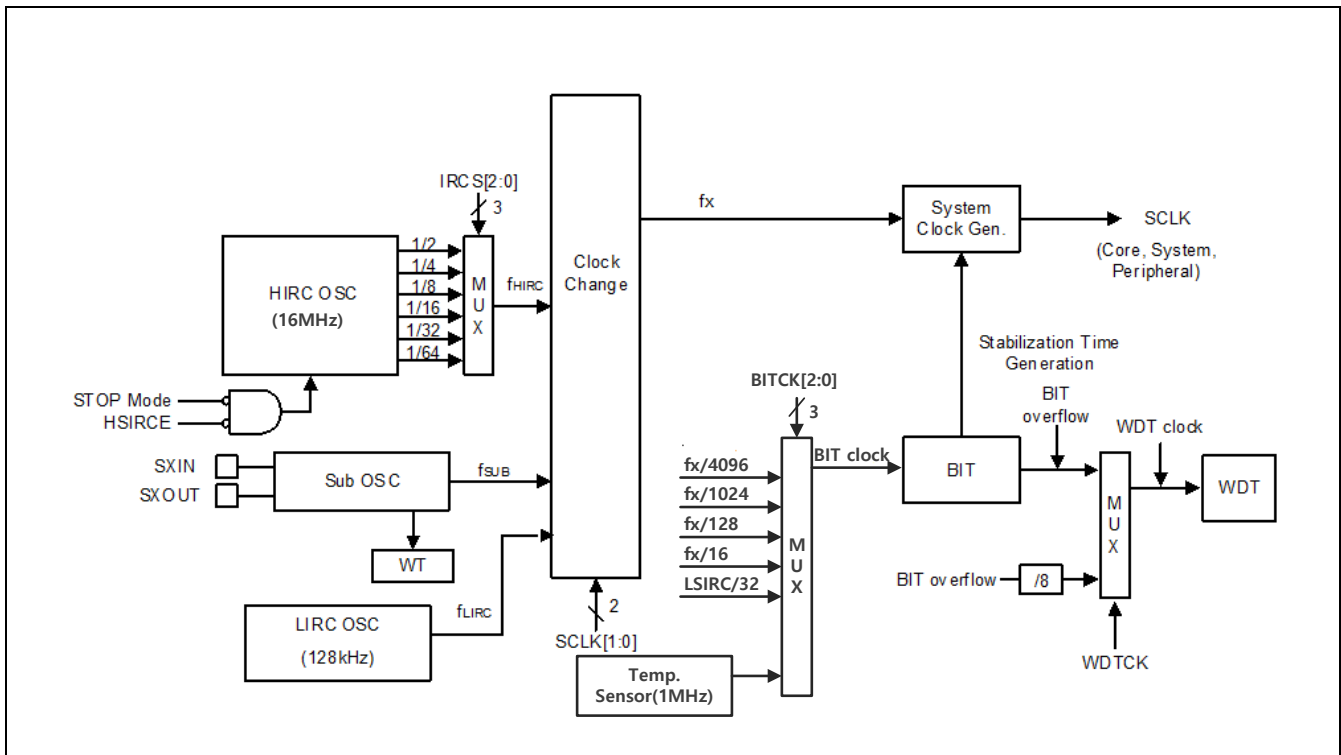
IRCS[2:0]
3
HIRC OSC
(16MHz)
1/2
1/4
1/8
1/16
1/32
1/64
M
U
X
$f_{HIRC}$
Clock
Change
fx
System
Clock Gen.
SCLK
(Core, System,
Peripheral)
STOP Mode
HSIRCE
SXIN
SXOUT
Sub OSC
$f_{SUB}$
WT
LIRC OSC
(128kHz)
$f_{LIRC}$
2
SCLK[1:0]
Stabilization Time
Generation
BITCK[2:0]
3
fx/4096
fx/1024
fx/128
fx/16
LSIRC/32
M
U
X
BIT clock
BIT
BIT
overflow
WDT clock
M
U
X
WDT
BIT overflow
/8
WDTCK
Temp.
Sensor(1MHz)